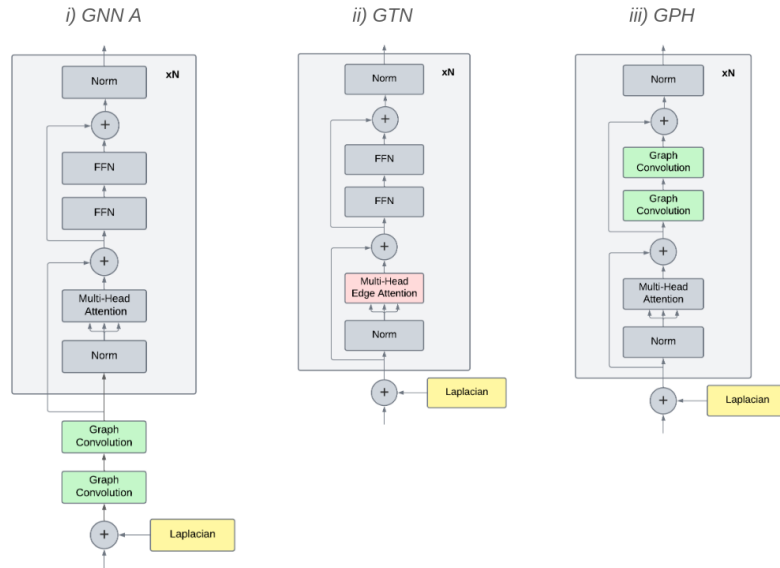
i) GNN A

xN

Norm

+

FFN

FFN

+

Multi-Head Attention

Norm

Graph Convolution

Graph Convolution

+

Laplacian

ii) GTN

xN

Norm

+

FFN

FFN

+

Multi-Head Edge Attention

Norm

+

Laplacian

iii) GPH

xN

Norm

+

Graph Convolution

Graph Convolution

+

Multi-Head Attention

Norm

+

Laplacian